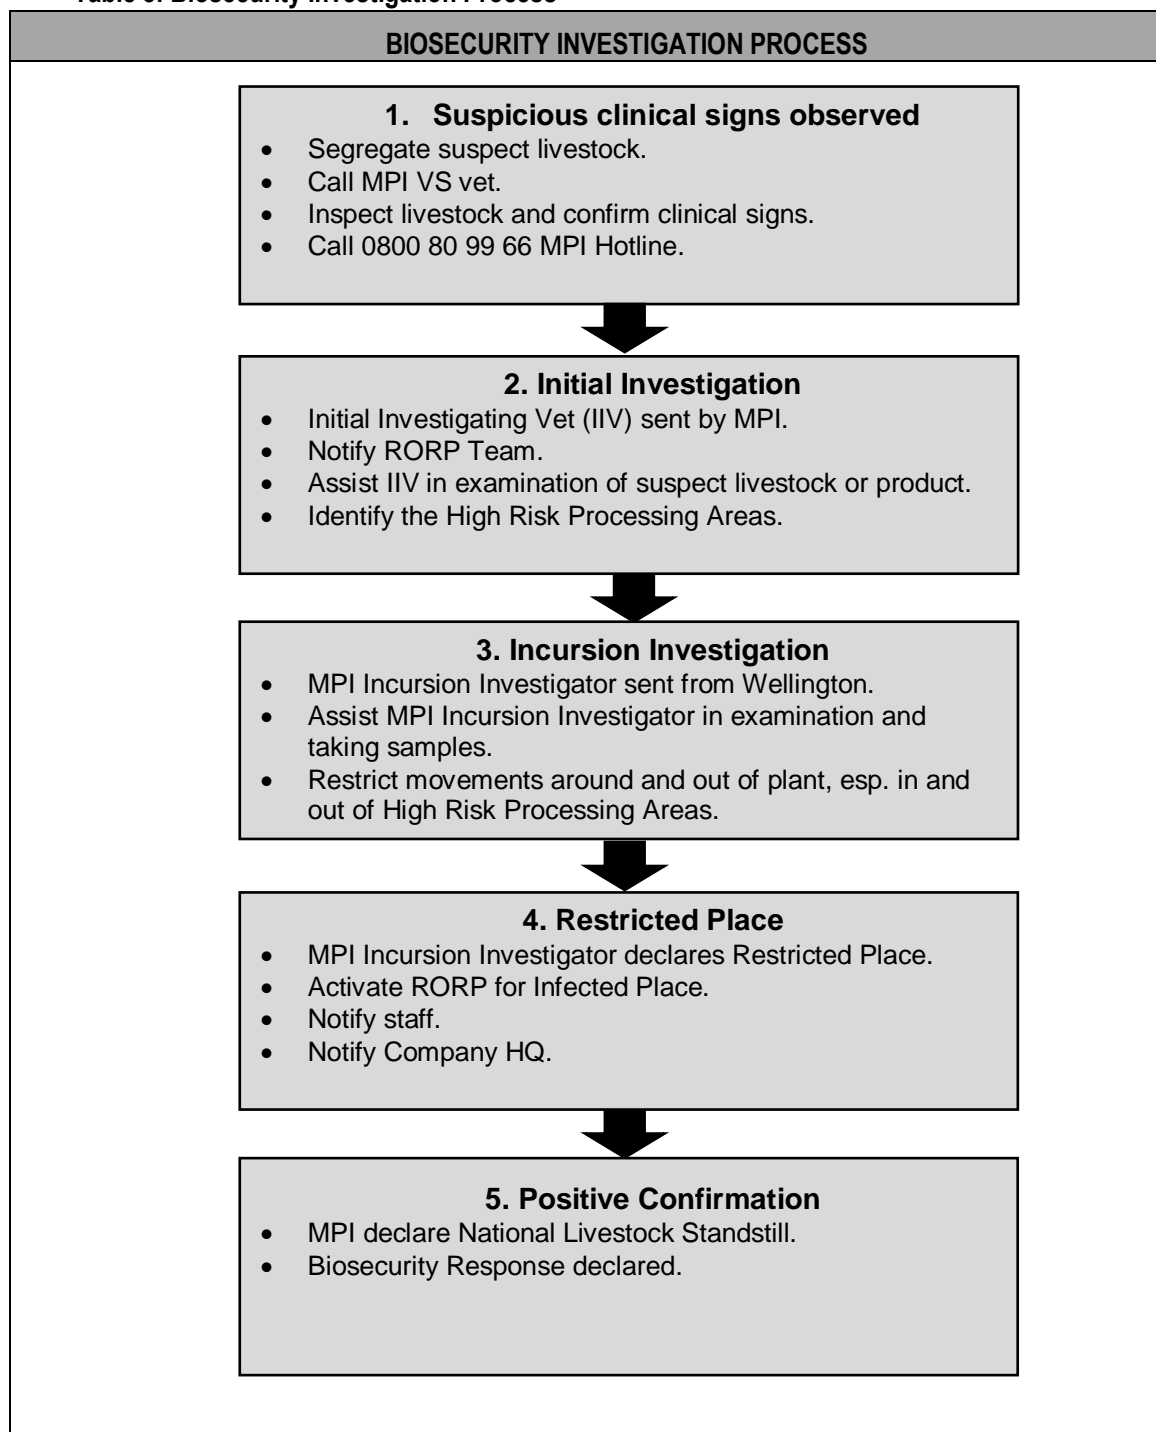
Table 3: Biosecurity Investigation Process

BIOSECURITY INVESTIGATION PROCESS

1. Suspicious clinical signs observed
- Segregate suspect livestock.
- Call MPI VS vet.
- Inspect livestock and confirm clinical signs.
- Call 0800 80 99 66 MPI Hotline.

2. Initial Investigation
- Initial Investigating Vet (IIV) sent by MPI.
- Notify RORP Team.
- Assist IIV in examination of suspect livestock or product.
- Identify the High Risk Processing Areas.

3. Incursion Investigation
- MPI Incursion Investigator sent from Wellington.
- Assist MPI Incursion Investigator in examination and taking samples.
- Restrict movements around and out of plant, esp. in and out of High Risk Processing Areas.

4. Restricted Place
- MPI Incursion Investigator declares Restricted Place.
- Activate RORP for Infected Place.
- Notify staff.
- Notify Company HQ.

5. Positive Confirmation
- MPI declare National Livestock Standstill.
- Biosecurity Response declared.